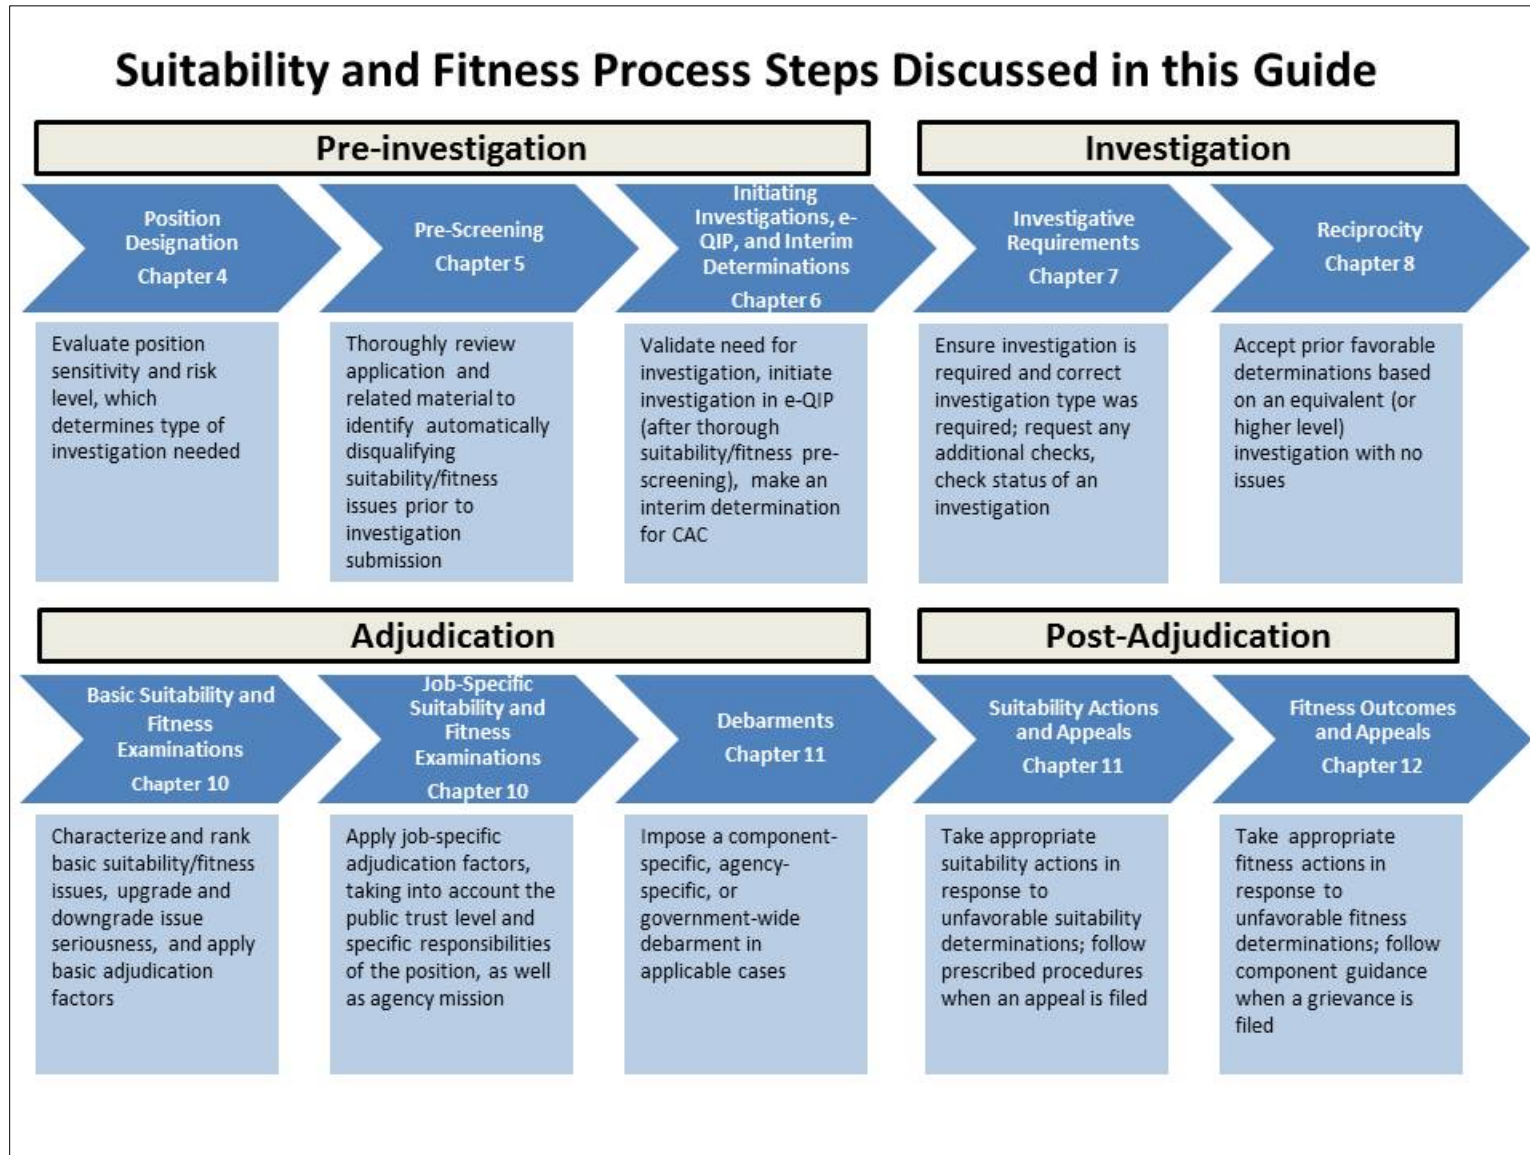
Suitability and Fitness Process Steps Discussed in this Guide

Pre-investigation

Investigation

Position Designation
Chapter 4

Pre-Screening
Chapter 5

Initiating Investigations, e-QIP, and Interim Determinations
Chapter 6

Investigative Requirements
Chapter 7

Reciprocity
Chapter 8

Evaluate position sensitivity and risk level, which determines type of investigation needed

Thoroughly review application and related material to identify automatically disqualifying suitability/fitness issues prior to investigation submission

Validate need for investigation, initiate investigation in e-QIP (after thorough suitability/fitness pre-screening), make an interim determination for CAC

Ensure investigation is required and correct investigation type was required; request any additional checks, check status of an investigation

Accept prior favorable determinations based on an equivalent (or higher level) investigation with no issues

Adjudication

Post-Adjudication

Basic Suitability and Fitness Examinations
Chapter 10

Job-Specific Suitability and Fitness Examinations
Chapter 10

Debarments
Chapter 11

Suitability Actions and Appeals
Chapter 11

Fitness Outcomes and Appeals
Chapter 12

Characterize and rank basic suitability/fitness issues, upgrade and downgrade issue seriousness, and apply basic adjudication factors

Apply job-specific adjudication factors, taking into account the public trust level and specific responsibilities of the position, as well as agency mission

Impose a component-specific, agency-specific, or government-wide debarment in applicable cases

Take appropriate suitability actions in response to unfavorable suitability determinations; follow prescribed procedures when an appeal is filed

Take appropriate fitness actions in response to unfavorable fitness determinations; follow component guidance when a grievance is filed